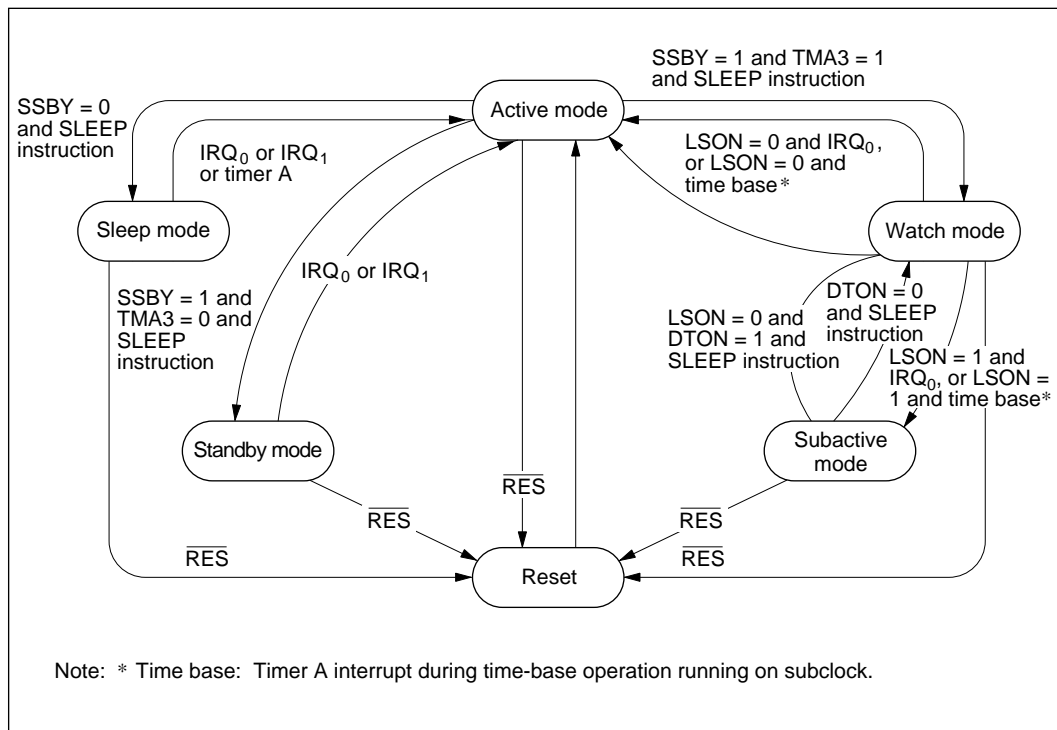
SSBY = 1 and TMA3 = 1 and SLEEP instruction

SSBY = 0 and SLEEP instruction

Active mode

$IRQ_0$ or $IRQ_1$ or timer A

LSON = 0 and $IRQ_0$, or LSON = 0 and time base*

Sleep mode

Watch mode

$IRQ_0$ or $IRQ_1$

SSBY = 1 and TMA3 = 0 and SLEEP instruction

DTON = 0 and SLEEP instruction

LSON = 0 and DTON = 1 and SLEEP instruction

LSON = 1 and $IRQ_0$, or LSON = 1 and time base*

Standby mode

Subactive mode

$\overline{RES}$

$\overline{RES}$

$\overline{RES}$

$\overline{RES}$

$\overline{RES}$

Reset

Note: * Time base: Timer A interrupt during time-base operation running on subclock.